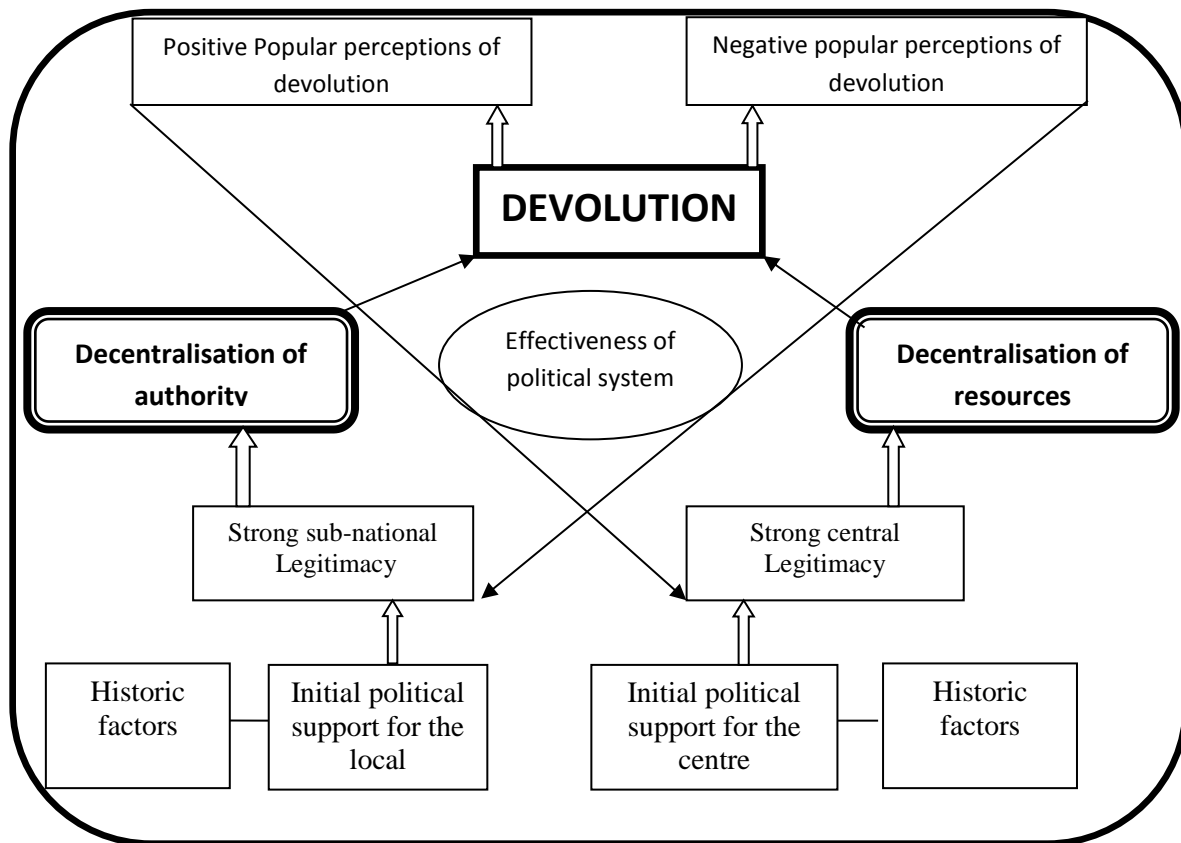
Positive Popular perceptions of devolution

Negative popular perceptions of devolution

DEVOLUTION

Decentralisation of authority

Effectiveness of political system

Decentralisation of resources

Strong sub-national Legitimacy

Strong central Legitimacy

Historic factors

Initial political support for the local

Initial political support for the centre

Historic factors